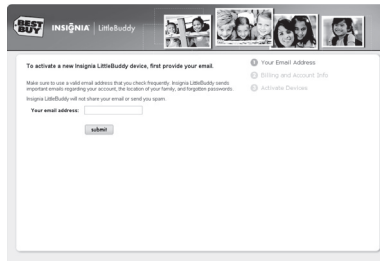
BEST BUY INSIGNIA | LittleBuddy

To activate a new Insignia LittleBuddy device, first provide your email.

Make sure to use a valid email address that you check frequently. Insignia LittleBuddy sends important emails regarding your account, the location of your family, and forgotten passwords.

Insignia LittleBuddy will not share your email or send you spam.

Your email address:

submit

1 Your Email Address
2 Billing and Account Info
3 Activate Devices